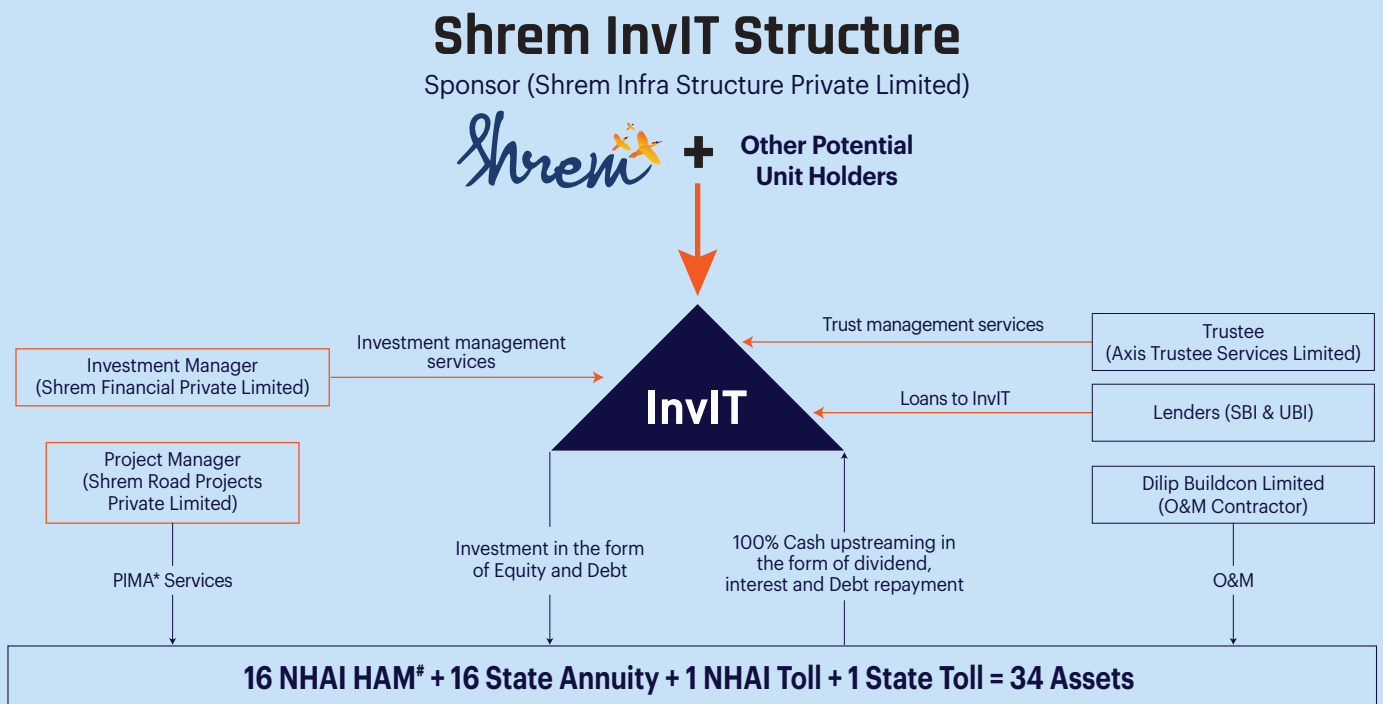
Shrem InvIT Structure

Sponsor (Shrem Infra Structure Private Limited)

Shrem + Other Potential Unit Holders

Investment management services

Investment Manager (Shrem Financial Private Limited)

Trust management services

Trustee (Axis Trustee Services Limited)

InvIT

Loans to InvIT

Lenders (SBI & UBI)

Project Manager (Shrem Road Projects Private Limited)

Dilip Buildcon Limited (O&M Contractor)

PIMA* Services

Investment in the form of Equity and Debt

100% Cash upstreaming in the form of dividend, interest and Debt repayment

O&M

16 NHAI HAM# + 16 State Annuity + 1 NHAI Toll + 1 State Toll = 34 Assets